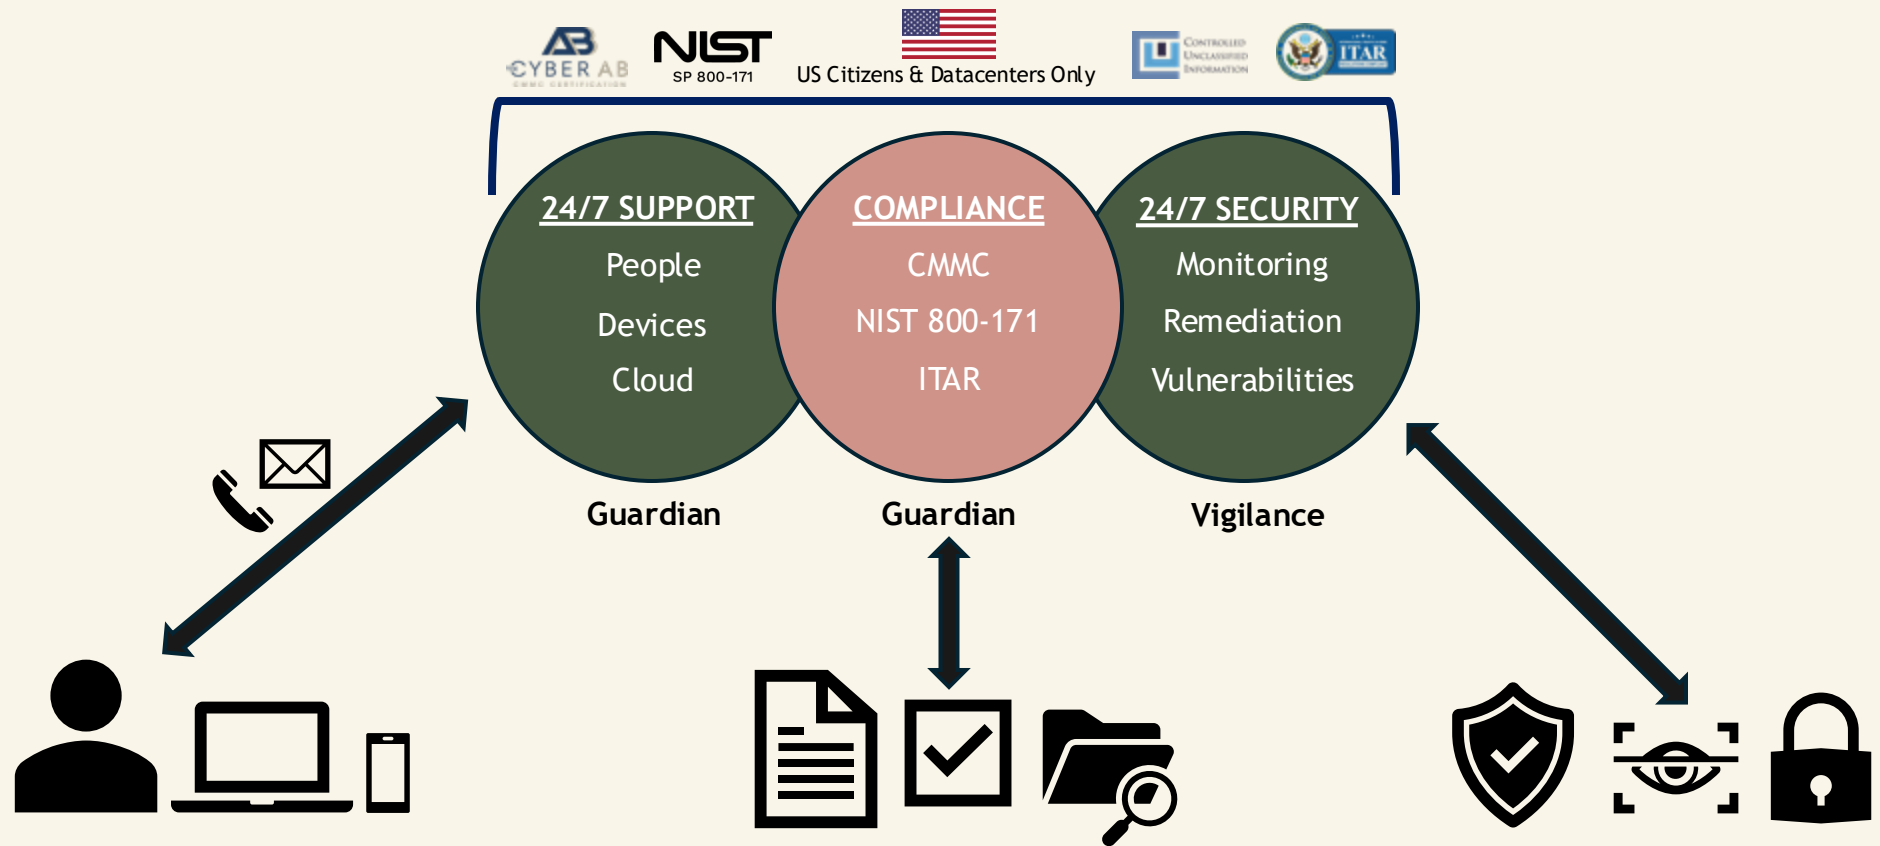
AB
CYBER AB
CMMC CERTIFICATION

NIST
SP 800-171

US Citizens & Datacenters Only

Controlled Unclassified Information

ITAR

24/7 SUPPORT
People
Devices
Cloud

COMPLIANCE
CMMC
NIST 800-171
ITAR

24/7 SECURITY
Monitoring
Remediation
Vulnerabilities

Guardian

Guardian

Vigilance